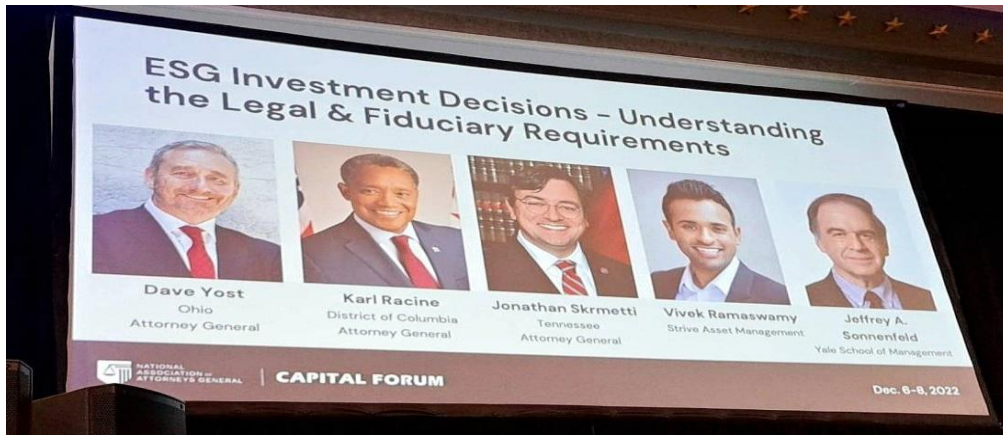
ESG Investment Decisions – Understanding the Legal & Fiduciary Requirements

Dave Yost
Ohio
Attorney General

Karl Racine
District of Columbia
Attorney General

Jonathan Skrmetti
Tennessee
Attorney General

Vivek Ramaswamy
Strive Asset Management

Jeffrey A. Sonnenfeld
Yale School of Management

NATIONAL ASSOCIATION of ATTORNEYS GENERAL | CAPITAL FORUM

Dec. 6-8, 2022